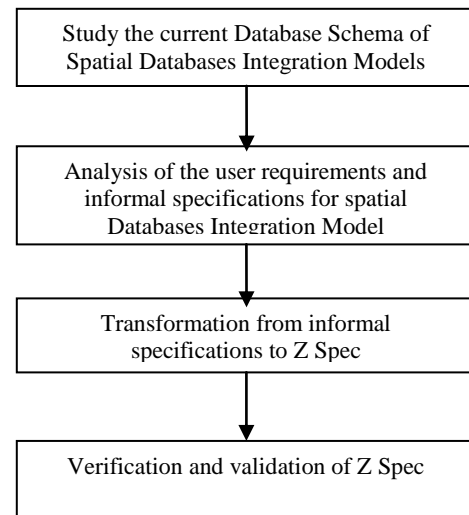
Study the current Database Schema of Spatial Databases Integration Models

Analysis of the user requirements and informal specifications for spatial Databases Integration Model

Transformation from informal specifications to Z Spec

Verification and validation of Z Spec